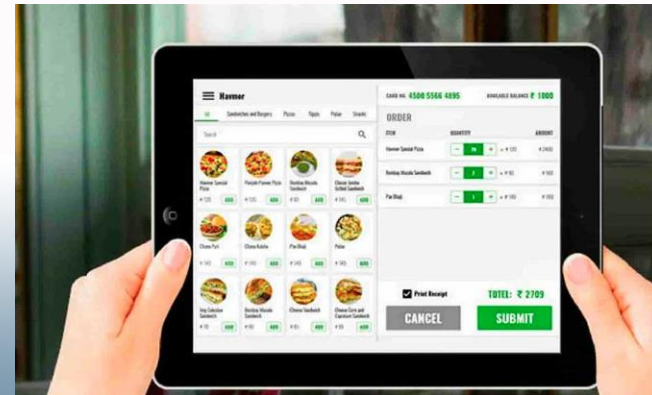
Havmor

All Sandwiches and Burgers Pizzas Fijjats Pulao Snacks

Search

Havmor Special Pizza ₹ 120 ADD
Panjabi Paneer Pizza ₹ 120 ADD
Bombay Masala Sandwich ₹ 90 ADD
Classic Jumbo Grilled Sandwich ₹ 145 ADD

Chana Puri ₹ 140 ADD
Chana Kulcha ₹ 120 ADD
Pav Bhaji ₹ 100 ADD
Pulao ₹ 145 ADD

Veg Selection Sandwich ₹ 120 ADD
Bombay Masala Sandwich ₹ 120 ADD
Cheese Sandwich ₹ 120 ADD
Cheese Corn and Capsicum Sandwich ₹ 145 ADD

CARD NO. 4500 5566 4895
AVAILABLE BALANCE ₹ 1000

ORDER

| ITEM | QUANTITY | | AMOUNT |
|---|---|---|---|
| Havmor Special Pizza | - 20 + | × ₹ 120 | ₹ 2400 |
| Bombay Masala Sandwich | - 2 + | × ₹ 90 | ₹ 180 |
| Pav Bhaji | - 1 + | × ₹ 100 | ₹ 100 |

Print Receipt
TOTEL: ₹ 2709

CANCEL
SUBMIT